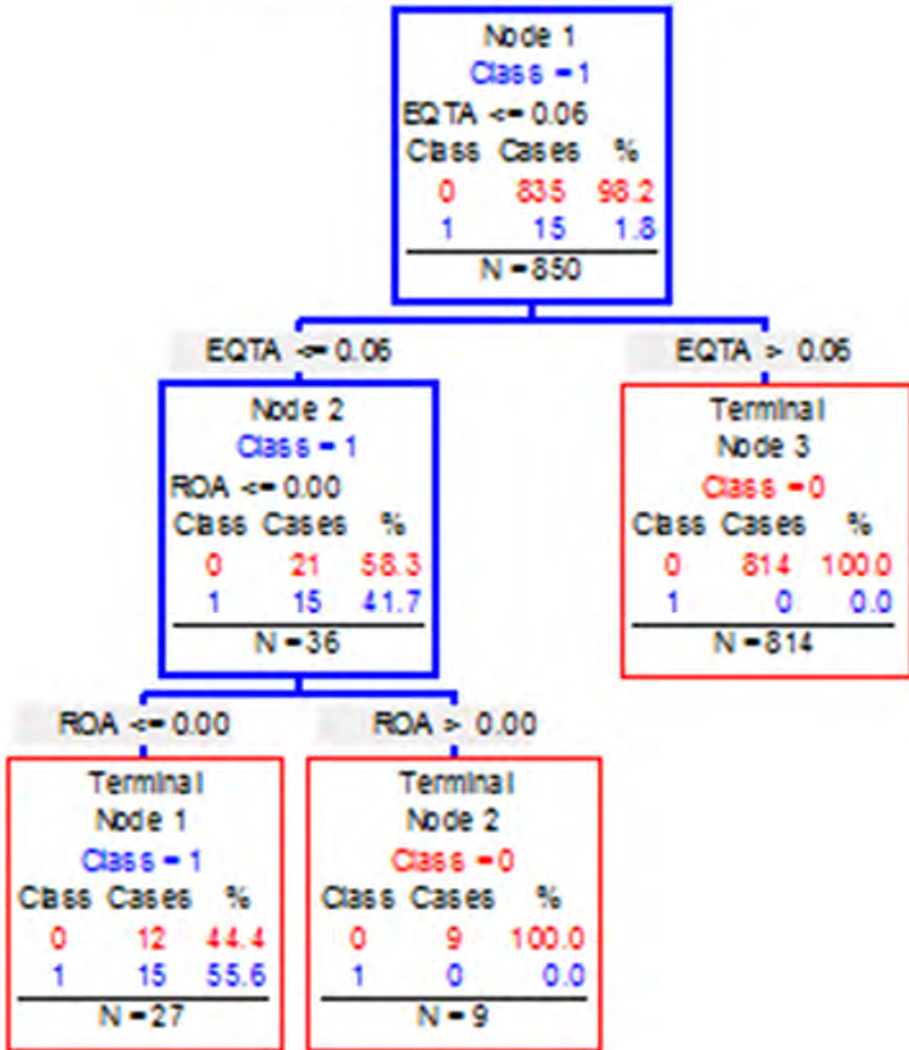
Node 1
Class = 1
EQTA <= 0.06

| Class | Cases | % |
|---|---|---|
| 0 | 835 | 98.2 |
| 1 | 15 | 1.8 |

N = 850

EQTA <= 0.06

EQTA > 0.06

Node 2
Class = 1
ROA <= 0.00

| Class | Cases | % |
|---|---|---|
| 0 | 21 | 58.3 |
| 1 | 15 | 41.7 |

N = 36

Terminal
Node 3
Class = 0

| Class | Cases | % |
|---|---|---|
| 0 | 814 | 100.0 |
| 1 | 0 | 0.0 |

N = 814

ROA <= 0.00

ROA > 0.00

Terminal
Node 1
Class = 1

| Class | Cases | % |
|---|---|---|
| 0 | 12 | 44.4 |
| 1 | 15 | 55.6 |

N = 27

Terminal
Node 2
Class = 0

| Class | Cases | % |
|---|---|---|
| 0 | 9 | 100.0 |
| 1 | 0 | 0.0 |

N = 9